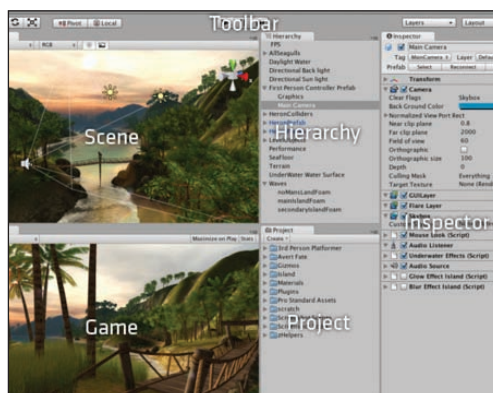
Toolbar

Pivot Local

Layers Layout

RGB

Hierarchy

FPS
AllSeagulls
Daylight Water
Directional Back light
Directional Sun light
First Person Controller Prefab
Graphics
Main Camera
HeronColliders
Heron Prefab
Hierarchy
Level Options
Performance
Seafloor
Terrain
UnderWater Water Surface
Waves
noMansLandFoam
mainlandFoam
secondaryIslandFoam

Inspector

Main Camera
Tag MainCamera Layer Default
Prefab Select Reconnect

Transform
Camera
Clear Flags Skybox
Back Ground Color
Normalized View Port Rect
Near clip plane 0.4
Far clip plane 2000
Field of view 60
Orthographic
Orthographic size 100
Depth 0
Culling Mask Everything
Target Texture None (Rend

GUILayer
Flare Layer
Inspector
Mouse Look (Script)
Audio Listener
Underwater Effects (Script)
Audio Source
Glow Effect Island (Script)
Blur Effect Island (Script)

Scene

Game

Maximize on Play Stats

Project
Create
3rd Person Platformer
Avert Fate
Gizmos
Island
Materials
Plugins
Pro Standard Assets
Project
scratch
zHelpers